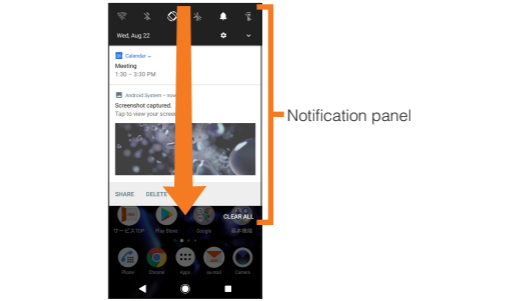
Wed, Aug 22

Calendar

Meeting
1:30 – 3:30 PM

Android System • now

Screenshot captured.
Tap to view your screen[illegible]

SHARE DELETE

CLEAR ALL

サービスガイド Play Store Google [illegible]

Phone Chrome Apps au Mail Camera

Notification panel